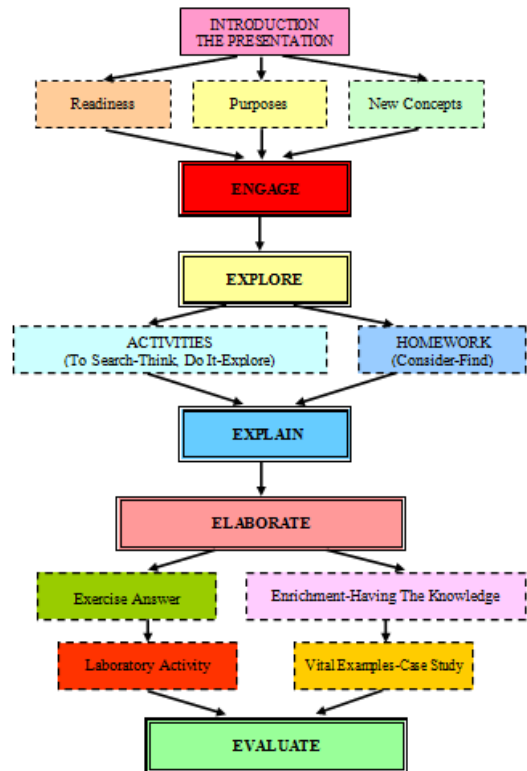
INTRODUCTION
THE PRESENTATION

Readiness

Purposes

New Concepts

ENGAGE

EXPLORE

ACTIVITIES
(To Search-Think, Do It-Explore)

HOMEWORK
(Consider-Find)

EXPLAIN

ELABORATE

Exercise Answer

Enrichment-Having The Knowledge

Laboratory Activity

Vital Examples-Case Study

EVALUATE